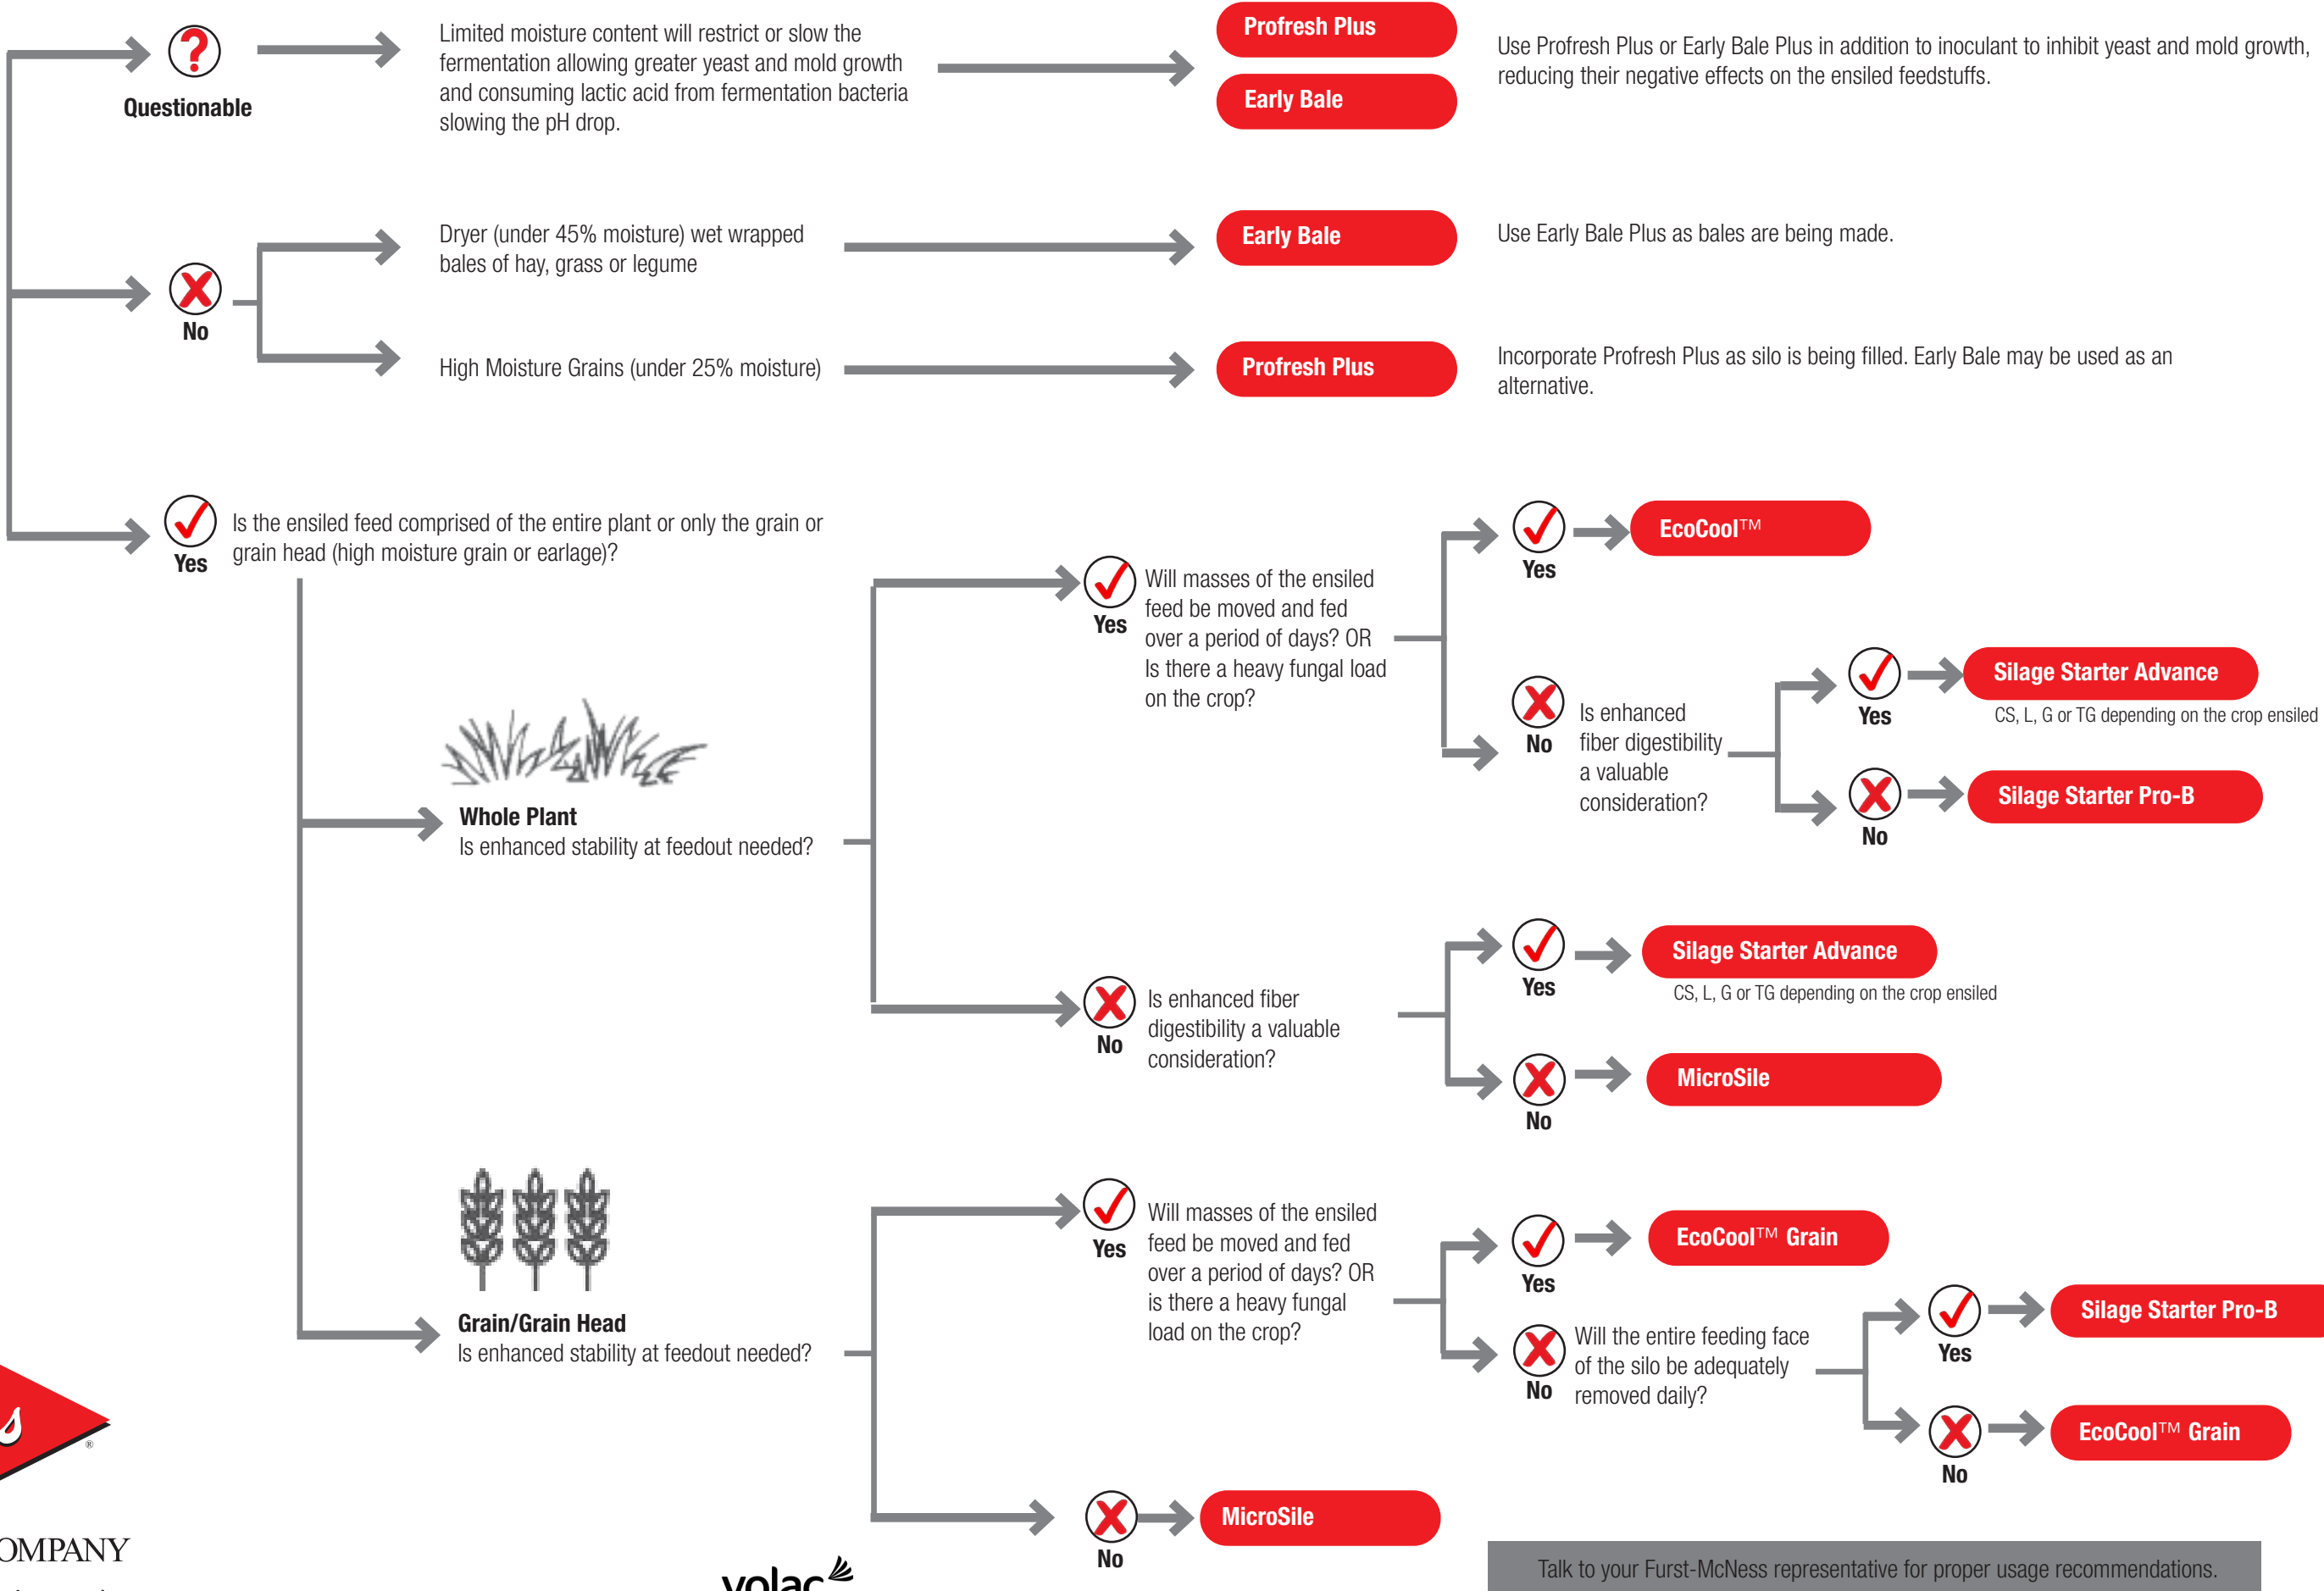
Questionable

Limited moisture content will restrict or slow the fermentation allowing greater yeast and mold growth and consuming lactic acid from fermentation bacteria slowing the pH drop.

Profresh Plus

Early Bale

Use Profresh Plus or Early Bale Plus in addition to inoculant to inhibit yeast and mold growth, reducing their negative effects on the ensiled feedstuffs.

No

Dryer (under 45% moisture) wet wrapped bales of hay, grass or legume

Early Bale

Use Early Bale Plus as bales are being made.

High Moisture Grains (under 25% moisture)

Profresh Plus

Incorporate Profresh Plus as silo is being filled. Early Bale may be used as an alternative.

Yes

Is the ensiled feed comprised of the entire plant or only the grain or grain head (high moisture grain or earlage)?

Whole Plant
Is enhanced stability at feedout needed?

Yes

Will masses of the ensiled feed be moved and fed over a period of days? OR Is there a heavy fungal load on the crop?

Yes

EcoCool™

No

Is enhanced fiber digestibility a valuable consideration?

Yes

Silage Starter Advance
CS, L, G or TG depending on the crop ensiled

No

Silage Starter Pro-B

No

Is enhanced fiber digestibility a valuable consideration?

Yes

Silage Starter Advance
CS, L, G or TG depending on the crop ensiled

No

MicroSile

Grain/Grain Head
Is enhanced stability at feedout needed?

Yes

Will masses of the ensiled feed be moved and fed over a period of days? OR is there a heavy fungal load on the crop?

Yes

EcoCool™ Grain

No

Will the entire feeding face of the silo be adequately removed daily?

Yes

Silage Starter Pro-B

No

EcoCool™ Grain

No

MicroSile

OMPANY

volac

Talk to your Furst-McNess representative for proper usage recommendations.